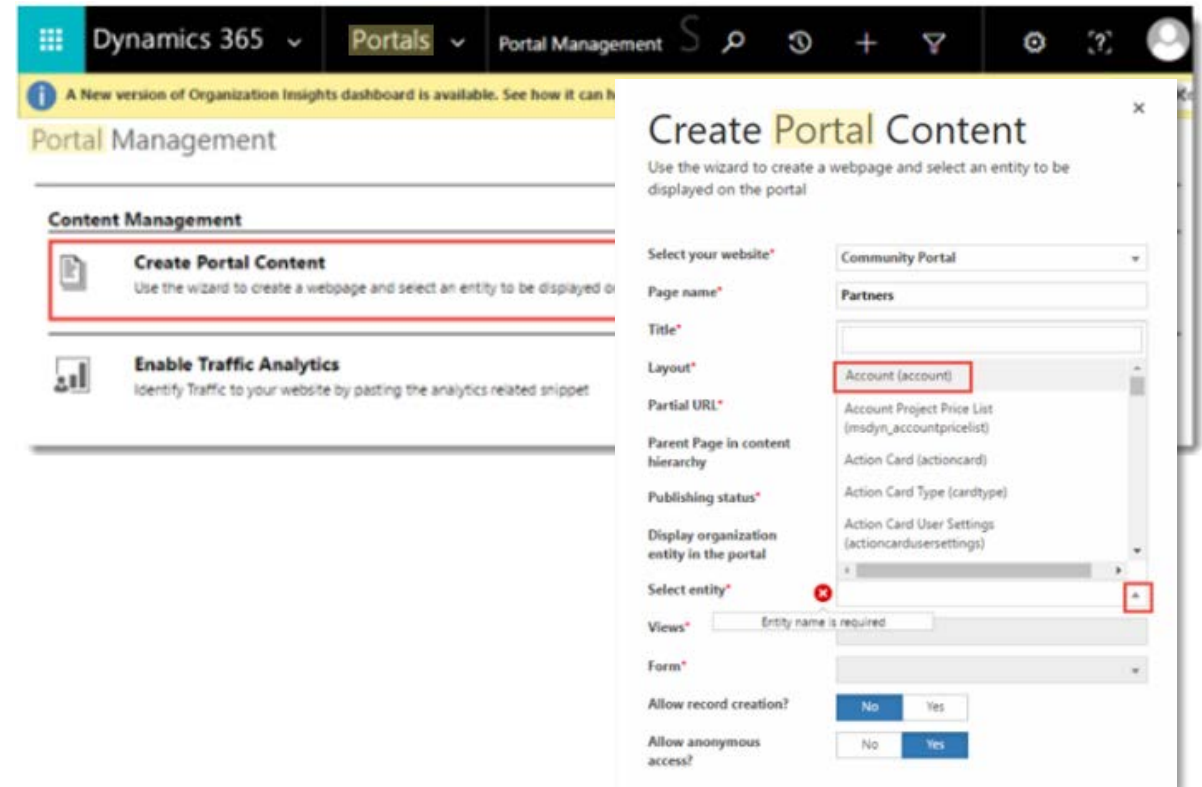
Dynamics 365 Portals Portal Management S

A New version of Organization Insights dashboard is available. See how it can h

Portal Management

Content Management

Create Portal Content
Use the wizard to create a webpage and select an entity to be displayed o

Enable Traffic Analytics
Identify Traffic to your website by pasting the analytics related snippet

Create Portal Content
Use the wizard to create a webpage and select an entity to be displayed on the portal

Select your website* Community Portal
Page name* Partners
Title*
Layout* Account (account)
Partial URL* Account Project Price List (msdyn_accountpricelist)
Parent Page in content hierarchy Action Card (actioncard)
Publishing status* Action Card Type (cardtype)
Display organization entity in the portal Action Card User Settings (actioncardusersettings)
Select entity*
Views* Entity name is required
Form*
Allow record creation? No Yes
Allow anonymous access? No Yes